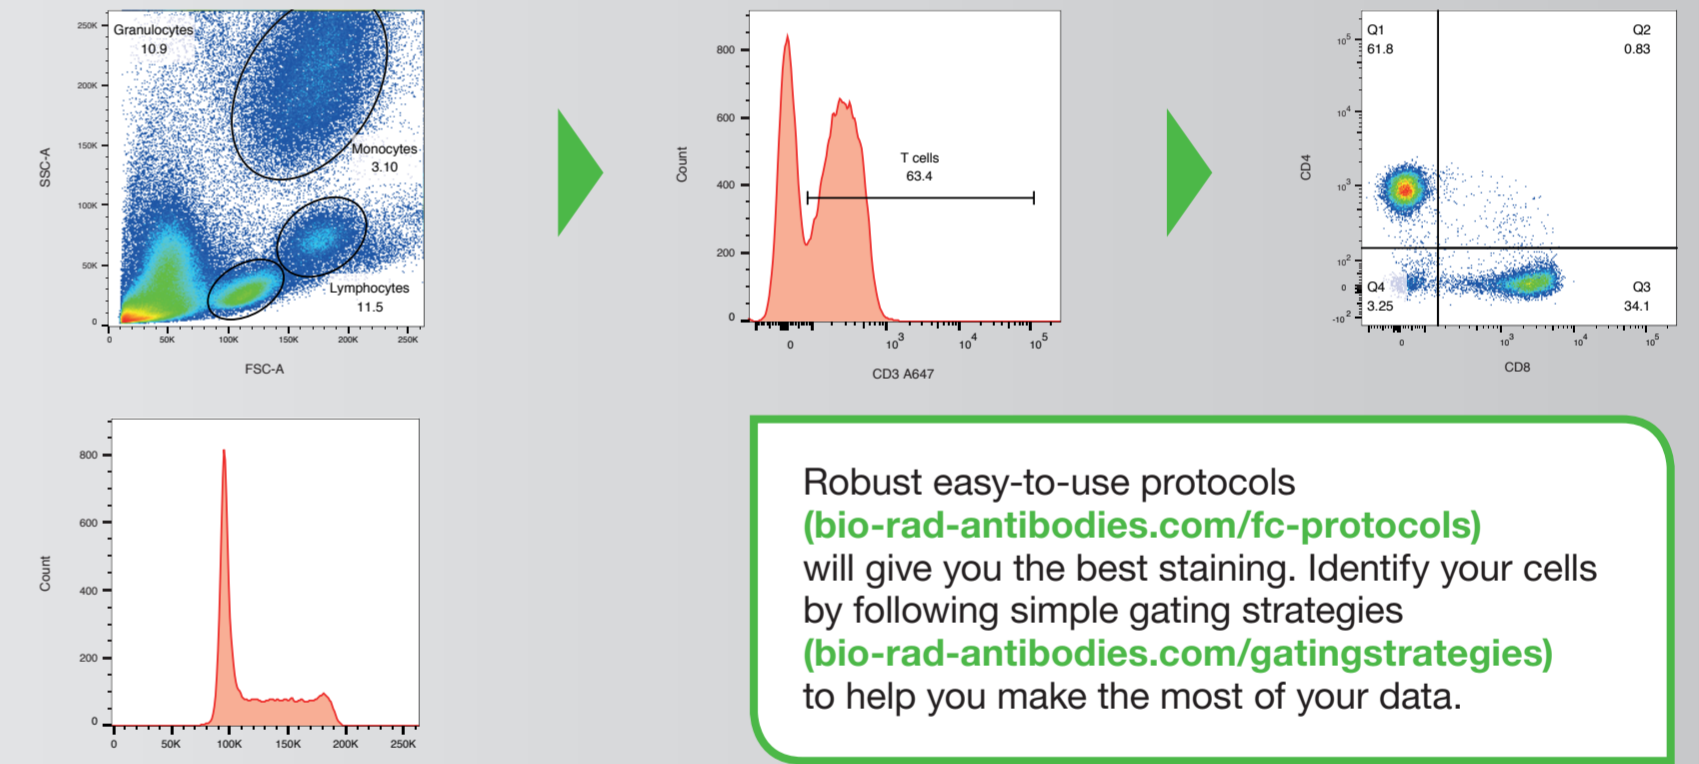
250K
200K
150K
100K
50K
0
SSC-A
Granulocytes
10.9
Monocytes
3.10
Lymphocytes
11.5
0 50K 100K 150K 200K 250K
FSC-A

800
600
400
200
0
Count
T cells
63.4
0 $10^3$ $10^4$ $10^5$
CD3 A647

$10^5$
$10^4$
$10^3$
$10^2$
0
$-10^2$
CD4
Q1
61.8
Q2
0.83
Q4
3.25
Q3
34.1
0 $10^3$ $10^4$ $10^5$
CD8

800
600
400
200
0
Count
0 50K 100K 150K 200K 250K

Robust easy-to-use protocols (bio-rad-antibodies.com/fc-protocols) will give you the best staining. Identify your cells by following simple gating strategies (bio-rad-antibodies.com/gatingstrategies) to help you make the most of your data.